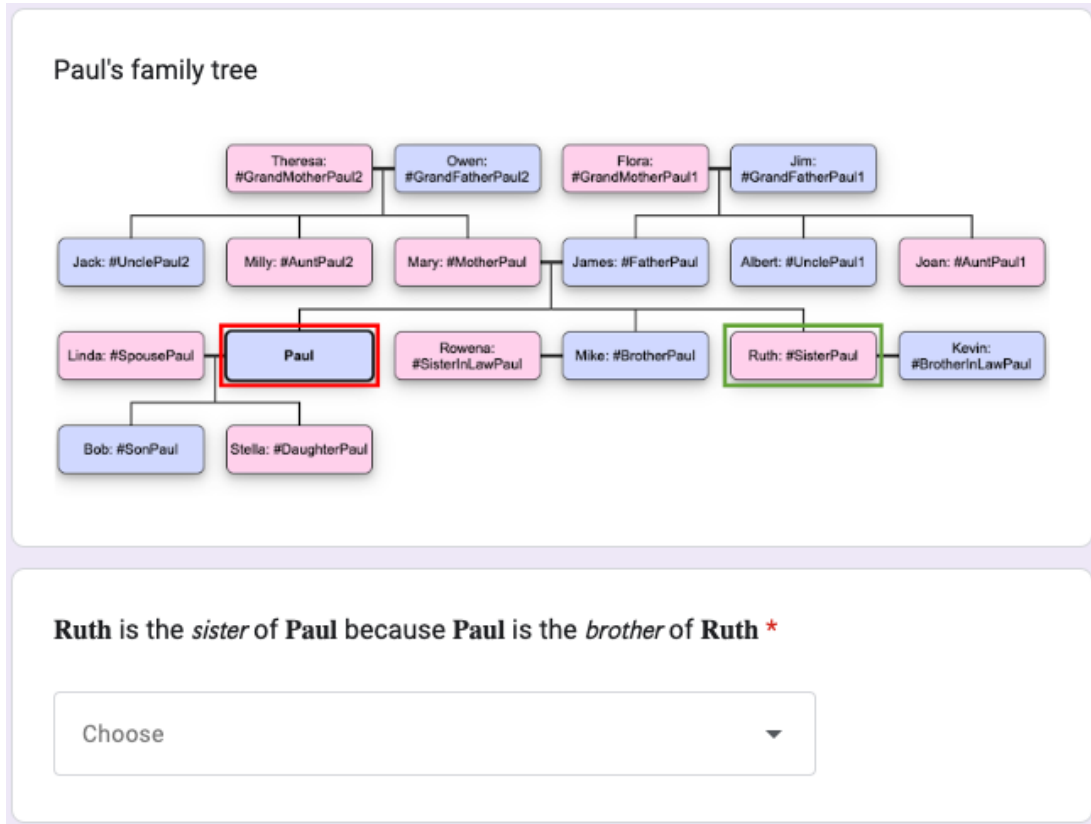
Paul's family tree

Theresa: #GrandMotherPaul2

Owen: #GrandFatherPaul2

Flora: #GrandMotherPaul1

Jim: #GrandFatherPaul1

Jack: #UnclePaul2

Milly: #AuntPaul2

Mary: #MotherPaul

James: #FatherPaul

Albert: #UnclePaul1

Joan: #AuntPaul1

Linda: #SpousePaul

Paul

Rowena: #SisterInLawPaul

Mike: #BrotherPaul

Ruth: #SisterPaul

Kevin: #BrotherInLawPaul

Bob: #SonPaul

Stella: #DaughterPaul

**Ruth** is the *sister* of **Paul** because **Paul** is the *brother* of **Ruth** *

Choose